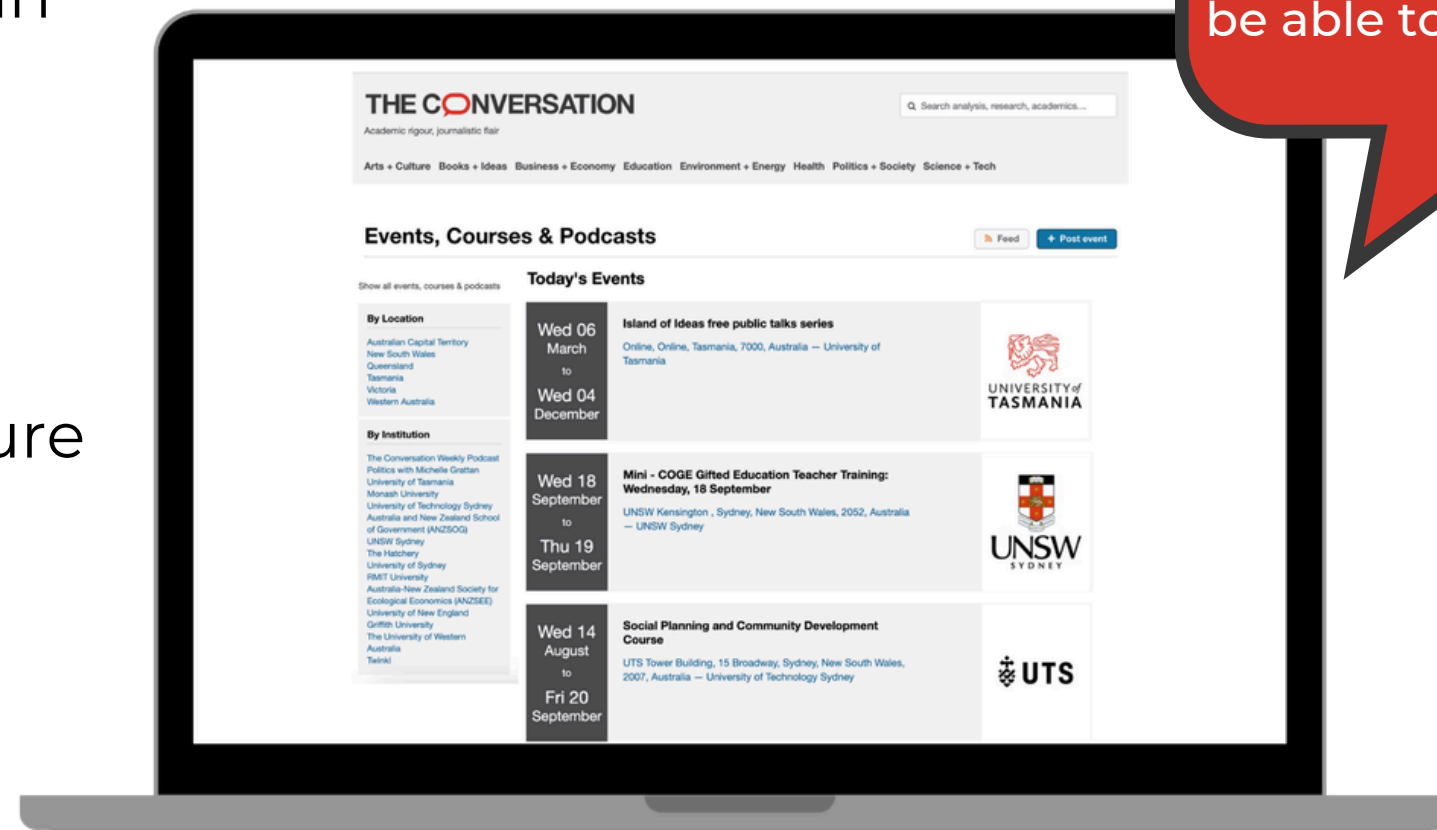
m

ure

be able to

THE CONVERSATION
Academic rigour, journalistic flair

Search analysis, research, academics...

Arts + Culture Books + Ideas Business + Economy Education Environment + Energy Health Politics + Society Science + Tech

Events, Courses & Podcasts

Feed

+ Post event

Show all events, courses & podcasts

By Location

Australian Capital Territory
New South Wales
Queensland
Tasmania
Victoria
Western Australia

By Institution

The Conversation Weekly Podcast
Politics with Michelle Grattan
University of Tasmania
Monash University
University of Technology Sydney
Australia and New Zealand School of Government (ANZSOG)
UNSW Sydney
The Hatchery
University of Sydney
RMIT University
Australia-New Zealand Society for Ecological Economics (ANZSEE)
University of New England
Griffith University
The University of Western Australia
Telnk!

Today's Events

Wed 06 March to Wed 04 December

Island of Ideas free public talks series

Online, Online, Tasmania, 7000, Australia — University of Tasmania

UNIVERSITY of TASMANIA

Wed 18 September to Thu 19 September

Mini - COGE Gifted Education Teacher Training: Wednesday, 18 September

UNSW Kensington , Sydney, New South Wales, 2052, Australia — UNSW Sydney

UNSW SYDNEY

Wed 14 August to Fri 20 September

Social Planning and Community Development Course

UTS Tower Building, 15 Broadway, Sydney, New South Wales, 2007, Australia — University of Technology Sydney

UTS